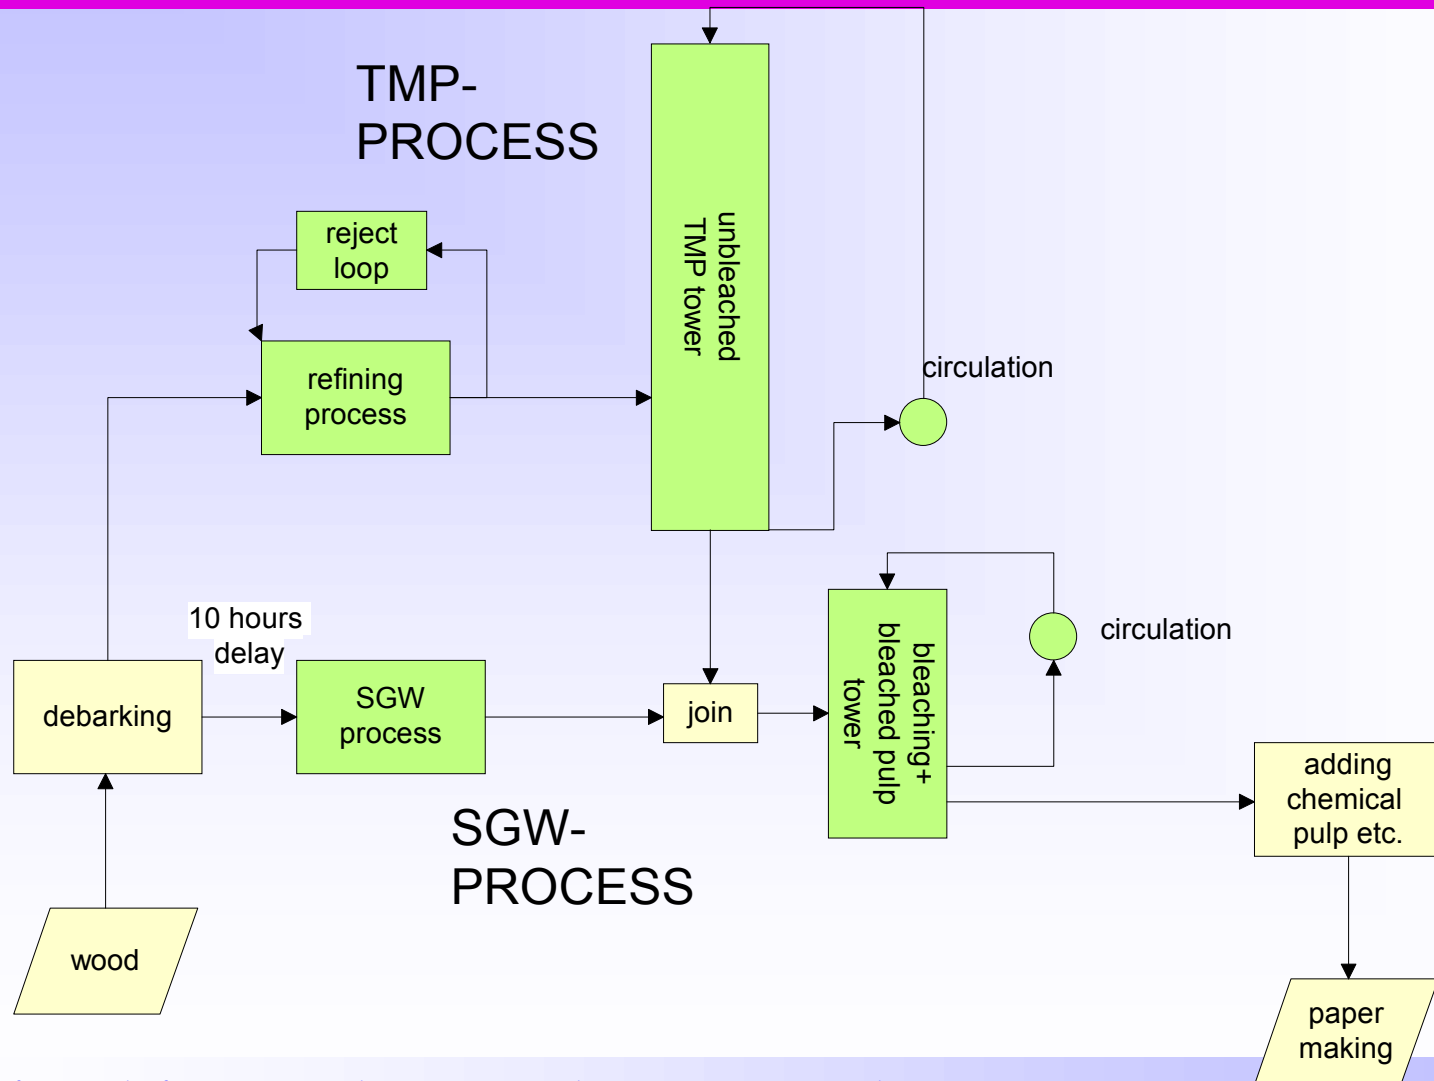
TMP-PROCESS

reject loop

refining process

unbleached TMP tower

circulation

10 hours delay

debarking

SGW process

join

bleaching+ bleached pulp tower

circulation

adding chemical pulp etc.

SGW-PROCESS

wood

paper making